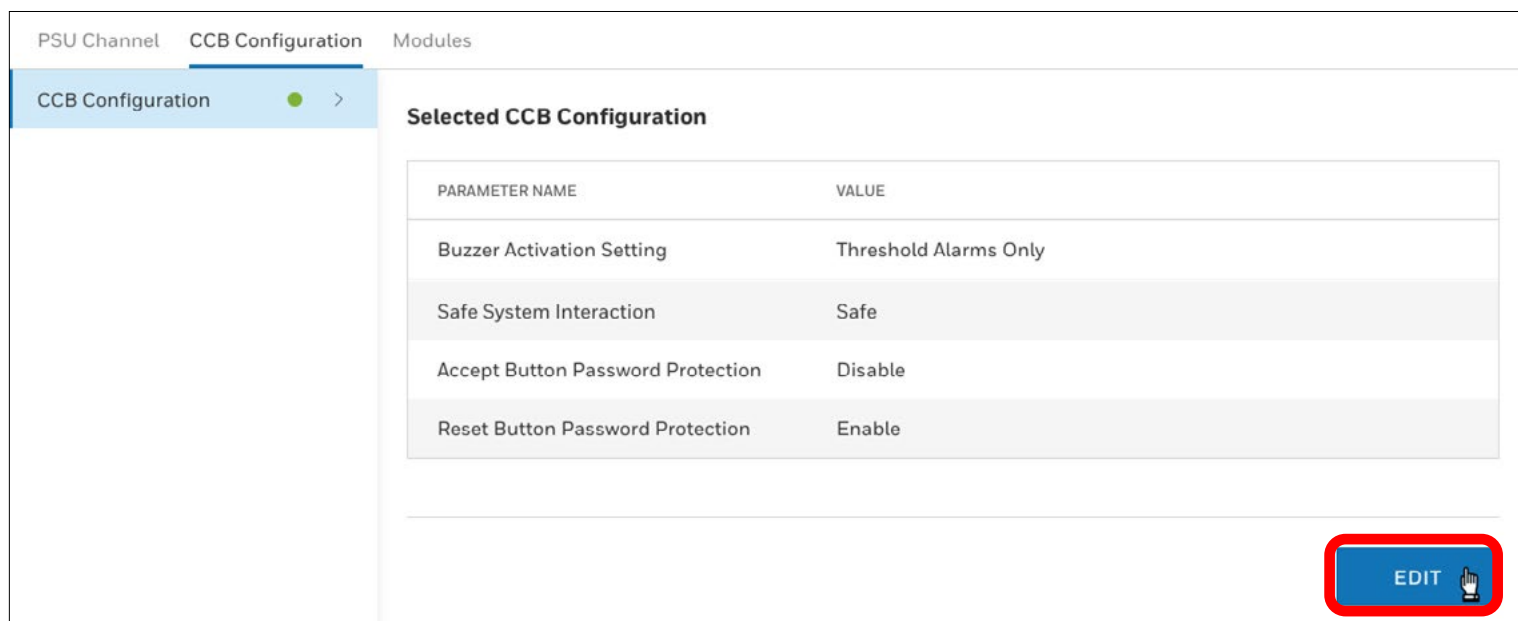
PSU Channel CCB Configuration Modules

CCB Configuration >

Selected CCB Configuration

| PARAMETER NAME | VALUE |
|---|---|
| Buzzer Activation Setting | Threshold Alarms Only |
| Safe System Interaction | Safe |
| Accept Button Password Protection | Disable |
| Reset Button Password Protection | Enable |

EDIT